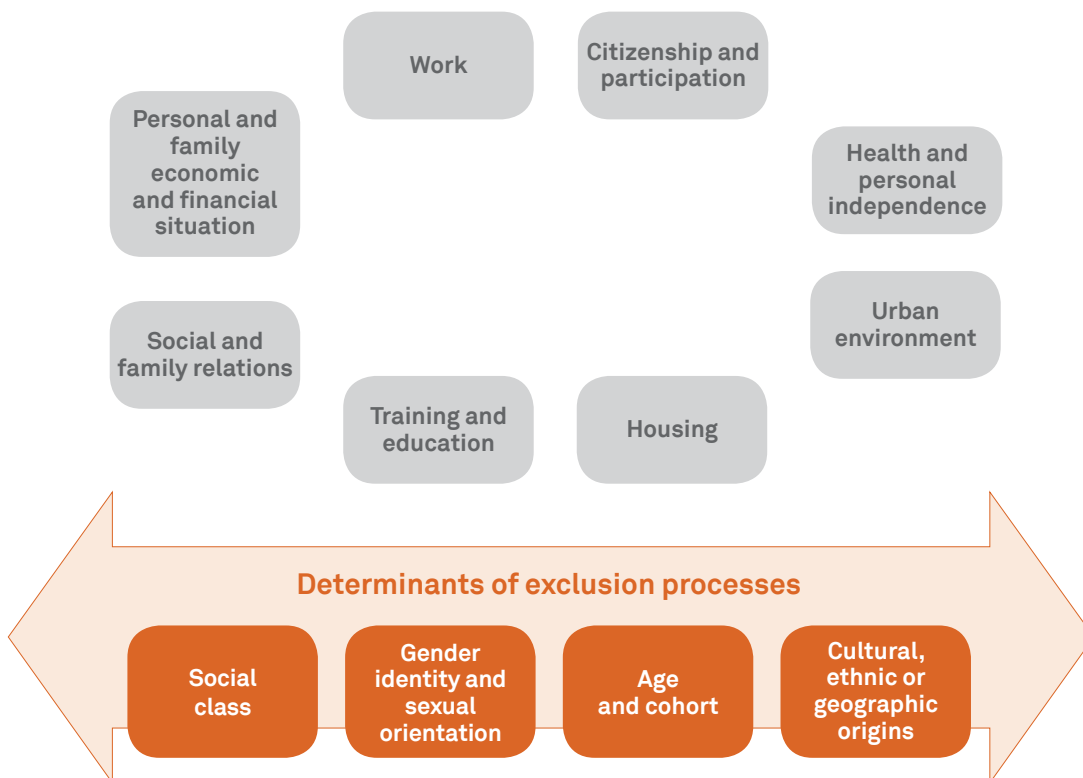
Work

Citizenship and participation

Personal and family economic and financial situation

Health and personal independence

Urban environment

Social and family relations

Training and education

Housing

Determinants of exclusion processes

Social class

Gender identity and sexual orientation

Age and cohort

Cultural, ethnic or geographic origins